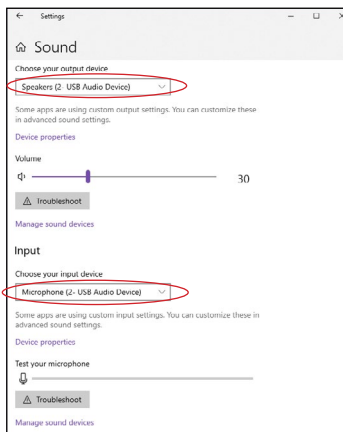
← Settings

Sound

Choose your output device

Speakers (2- USB Audio Device)

Some apps are using custom output settings. You can customize these in advanced sound settings.

Device properties

Volume

30

Troubleshoot

Manage sound devices

Input

Choose your input device

Microphone (2- USB Audio Device)

Some apps are using custom input settings. You can customize these in advanced sound settings.

Device properties

Test your microphone

Troubleshoot

Manage sound devices